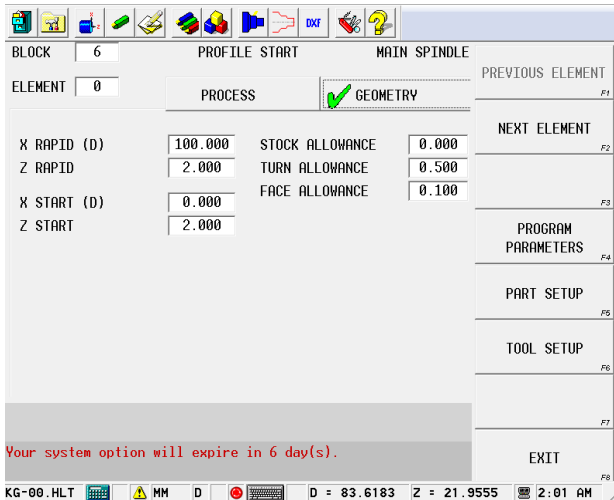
DXF

BLOCK 6

PROFILE START

MAIN SPINDLE

ELEMENT 0

PROCESS

GEOMETRY

X RAPID (D) 100.000

Z RAPID 2.000

X START (D) 0.000

Z START 2.000

STOCK ALLOWANCE 0.000

TURN ALLOWANCE 0.500

FACE ALLOWANCE 0.100

Your system option will expire in 6 day(s).

PREVIOUS ELEMENT F1

NEXT ELEMENT F2

F3

PROGRAM PARAMETERS F4

PART SETUP F5

TOOL SETUP F6

F7

EXIT F8

KG-00.HLT MM D D = 83.6183 Z = 21.9555 2:01 AM